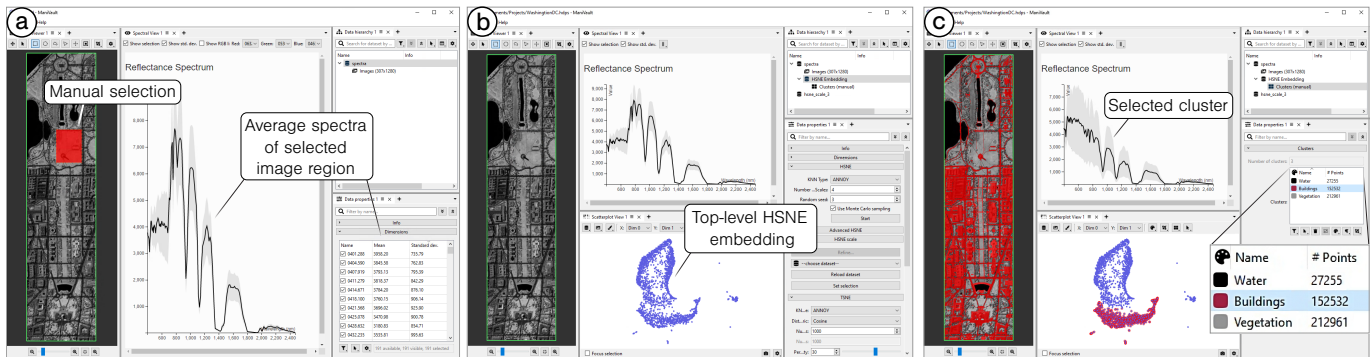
a

ManiVault

Spectral View 1

Data hierarchy 1

Show selection

Show std. dev.

Show RGB

Red

Green

Blue

Reflectance Spectrum

Manual selection

Average spectra of selected image region

spectra

Images (307x1280)

Data properties 1

Filter by name...

Info

Dimensions

| Name | Mean | Standard dev. |
|---|---|---|
| 0401.289 | 3658.20 | 733.79 |
| 0404.590 | 3845.58 | 762.83 |
| 0407.919 | 3793.13 | 755.39 |
| 0411.279 | 3818.37 | 842.29 |
| 0414.671 | 3784.20 | 876.10 |
| 0418.100 | 3760.13 | 906.14 |
| 0421.560 | 3696.02 | 923.80 |
| 0425.078 | 3478.98 | 900.78 |
| 0428.653 | 3180.83 | 854.71 |
| 0432.233 | 3323.81 | 865.93 |

b

ManiVault

Spectral View 1

Show selection

Show std. dev.

Reflectance Spectrum

Data hierarchy 1

spectra

Images (307x1280)

HSNE Embedding

Clusters (manual)

hsne_scale_0

Data properties 1

Info

Dimensions

HSNE

KNN Type

ANNOY

Number...Scales

Random seed

Use Monte Carlo sampling

Start

Advanced HSNE

HSNE scale

Scatterplot View 1

Top-level HSNE embedding

Reload dataset

Set selection

TSNE

ANNOY

Cosine

1000

Focus selection

c

ManiVault

Spectral View 1

Show selection

Show std. dev.

Reflectance Spectrum

Selected cluster

Data hierarchy 1

spectra

Images (307x1280)

HSNE Embedding

Clusters (manual)

hsne_scale_0

Data properties 1

Clusters

Number of clusters

Clusters

Scatterplot View 1

Focus selection

| Name | # Points |
|---|---|
| Water | 27255 |
| Buildings | 152532 |
| Vegetation | 212961 |